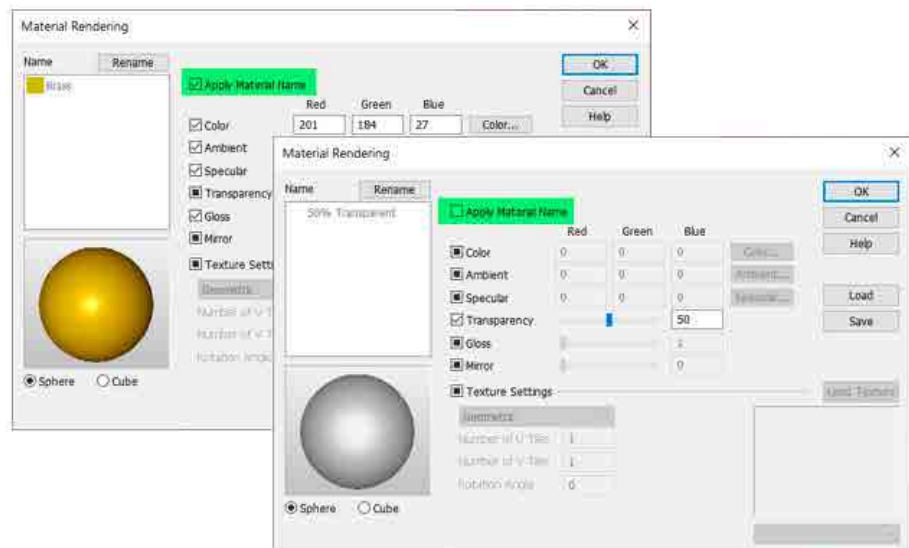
Material Rendering

Name
Rename
Brass

Apply Material Name

Red
Green
Blue

Color
201
184
27
Color...

Ambient
Specular
Transparency
Gloss
Mirror
Texture Settings
Geometric
Number of U T
Number of V T
Rotation Angle

Sphere
Cube

OK
Cancel
Help

Material Rendering

Name
Rename
50% Transparent

Apply Material Name

Red
Green
Blue

Color
0
0
0
Color...

Ambient
0
0
0
Ambient...

Specular
0
0
0
Specular...

Transparency
50

Gloss
1

Mirror
0

Texture Settings
Load Texture

Geometric
Number of U Tiles
1
Number of V Tiles
1
Rotation Angle
0

Sphere
Cube

OK
Cancel
Help
Load
Save